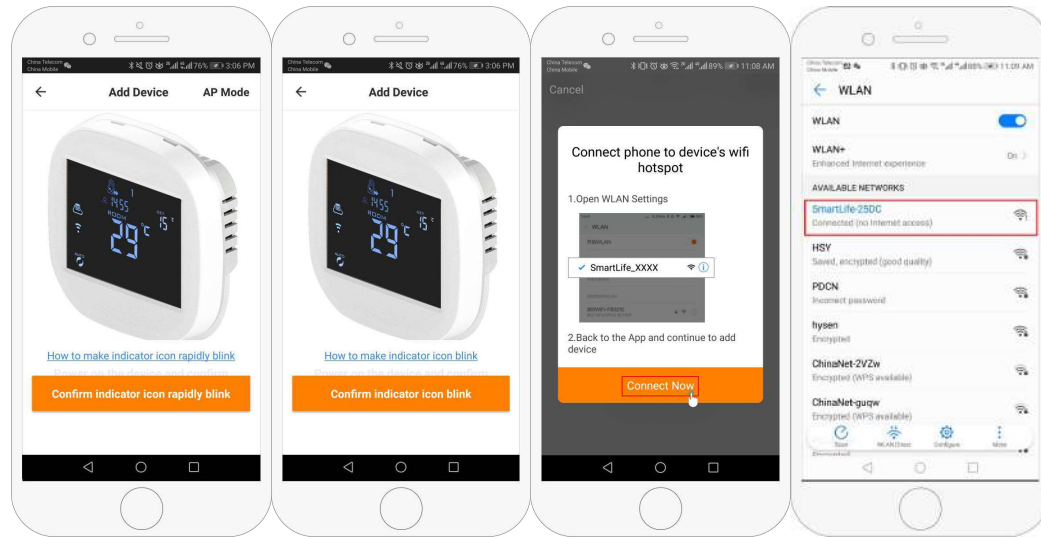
China Telecom
China Mobile
76% 3:06 PM

Add Device
AP Mode

1
14:55
ROOM
29°C
15°

How to make indicator icon rapidly blink

Power on the device and confirm

Confirm indicator icon rapidly blink

China Telecom
China Mobile
76% 3:06 PM

Add Device

1
14:55
ROOM
29°C
15°

How to make indicator icon blink

Confirm indicator icon blink

China Telecom
China Mobile
89% 11:08 AM

Cancel

Connect phone to device's wifi hotspot

1.Open WLAN Settings

WLAN

SmartLife_XXXX

2.Back to the App and continue to add device

Connect Now

China Telecom
China Mobile
88% 11:09 AM

WLAN

WLAN

WLAN+
Enhanced Internet experience
On

AVAILABLE NETWORKS

SmartLife-25DC
Connected (no Internet access)

HSY
Saved, encrypted (good quality)

PDCN
Incorrect password

hysen
Encrypted

ChinaNet-2VZw
Encrypted (WPS available)

ChinaNet-guqw
Encrypted (WPS available)

Scan
WLAN Direct
Configure
More